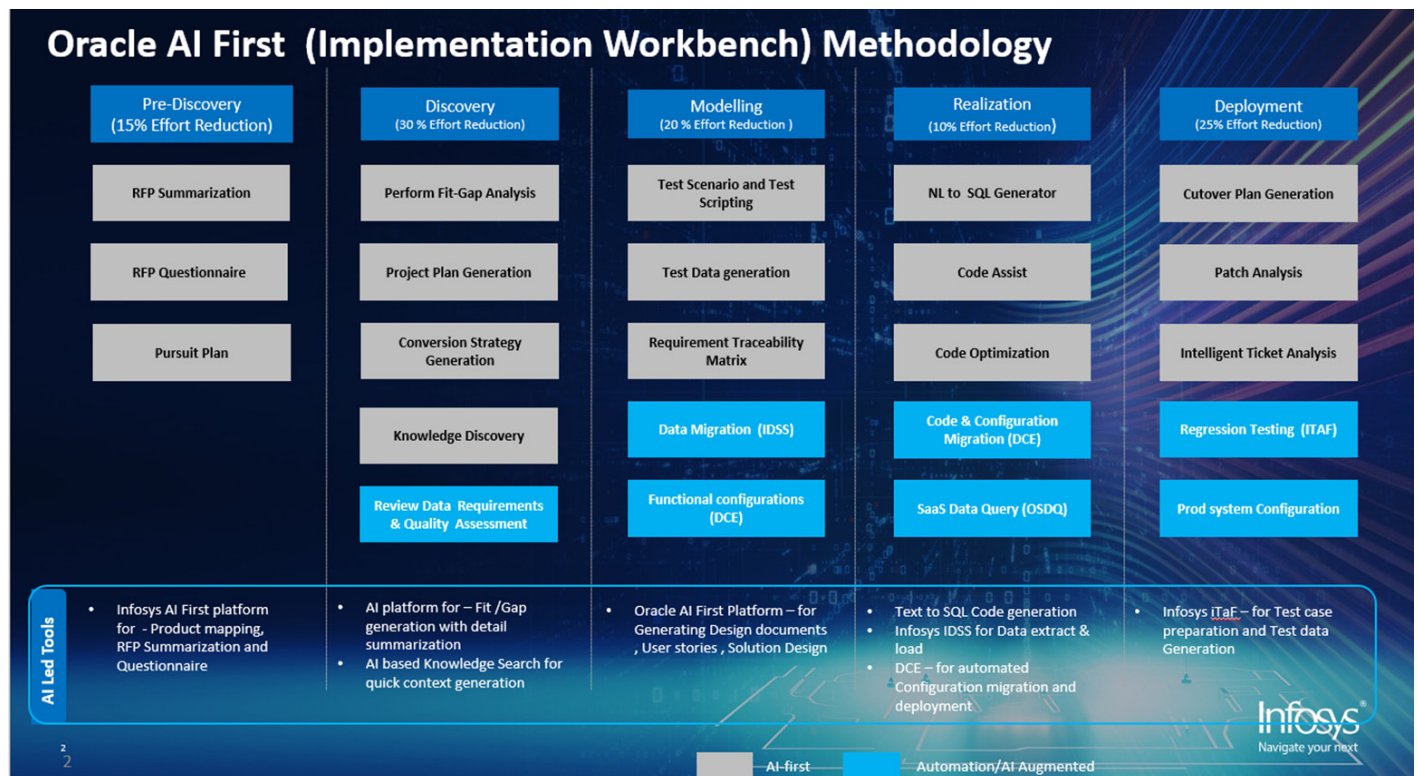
Oracle AI First (Implementation Workbench) Methodology

Pre-Discovery
(15% Effort Reduction)

RFP Summarization

RFP Questionnaire

Pursuit Plan

Discovery
(30 % Effort Reduction)

Perform Fit-Gap Analysis

Project Plan Generation

Conversion Strategy Generation

Knowledge Discovery

Review Data Requirements & Quality Assessment

Modelling
(20 % Effort Reduction )

Test Scenario and Test Scripting

Test Data generation

Requirement Traceability Matrix

Data Migration (IDSS)

Functional configurations (DCE)

Realization
(10% Effort Reduction)

NL to SQL Generator

Code Assist

Code Optimization

Code & Configuration Migration (DCE)

SaaS Data Query (OSDQ)

Deployment
(25% Effort Reduction)

Cutover Plan Generation

Patch Analysis

Intelligent Ticket Analysis

Regression Testing (ITAF)

Prod system Configuration

AI Led Tools

• Infosys AI First platform for - Product mapping, RFP Summarization and Questionnaire

• AI platform for – Fit /Gap generation with detail summarization
• AI based Knowledge Search for quick context generation

• Oracle AI First Platform – for Generating Design documents , User stories , Solution Design

• Text to SQL Code generation
• Infosys IDSS for Data extract & load
• DCE – for automated Configuration migration and deployment

• Infosys iTaF – for Test case preparation and Test data Generation

Infosys®
Navigate your next

2
2

AI-first

Automation/AI Augmented